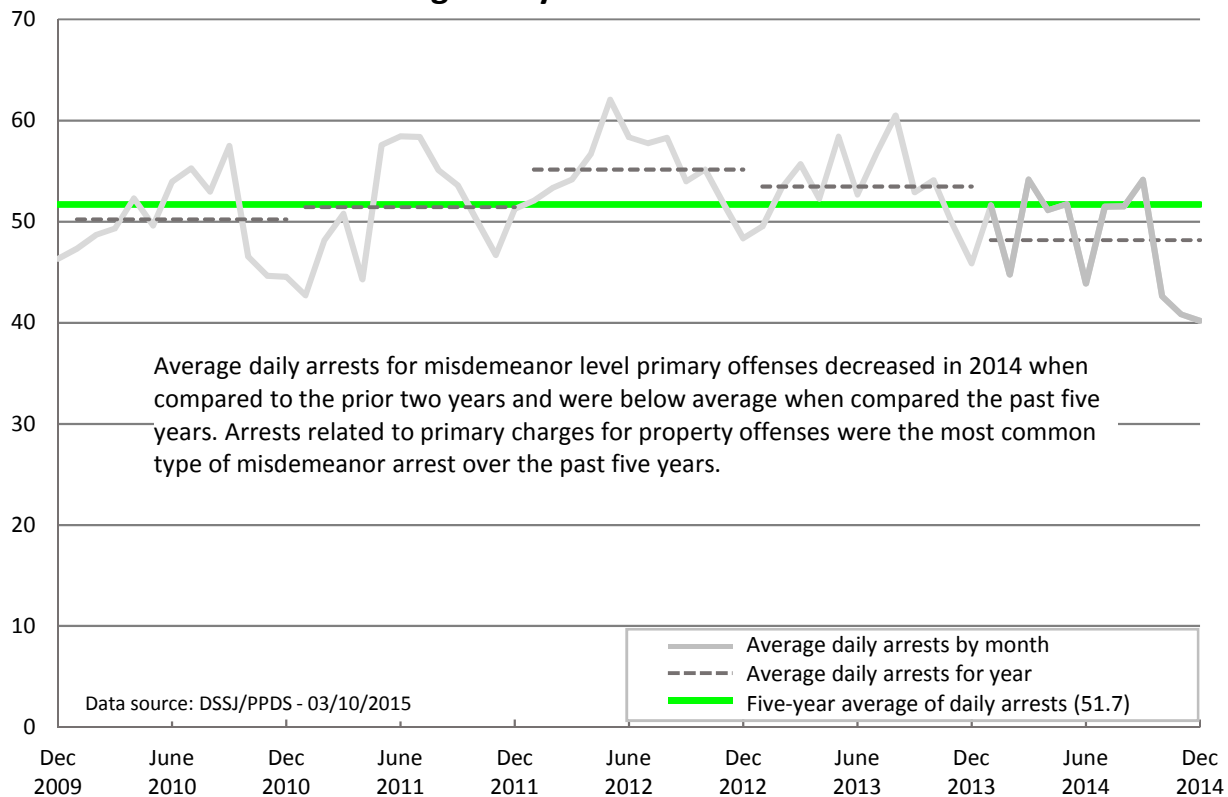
70

60

50

40

30

20

10

0

Average daily arrests for misdemeanor level primary offenses decreased in 2014 when compared to the prior two years and were below average when compared the past five years. Arrests related to primary charges for property offenses were the most common type of misdemeanor arrest over the past five years.

Average daily arrests by month
Average daily arrests for year
Five-year average of daily arrests (51.7)

Data source: DSSJ/PPDS - 03/10/2015

Dec 2009
June 2010
Dec 2010
June 2011
Dec 2011
June 2012
Dec 2012
June 2013
Dec 2013
June 2014
Dec 2014